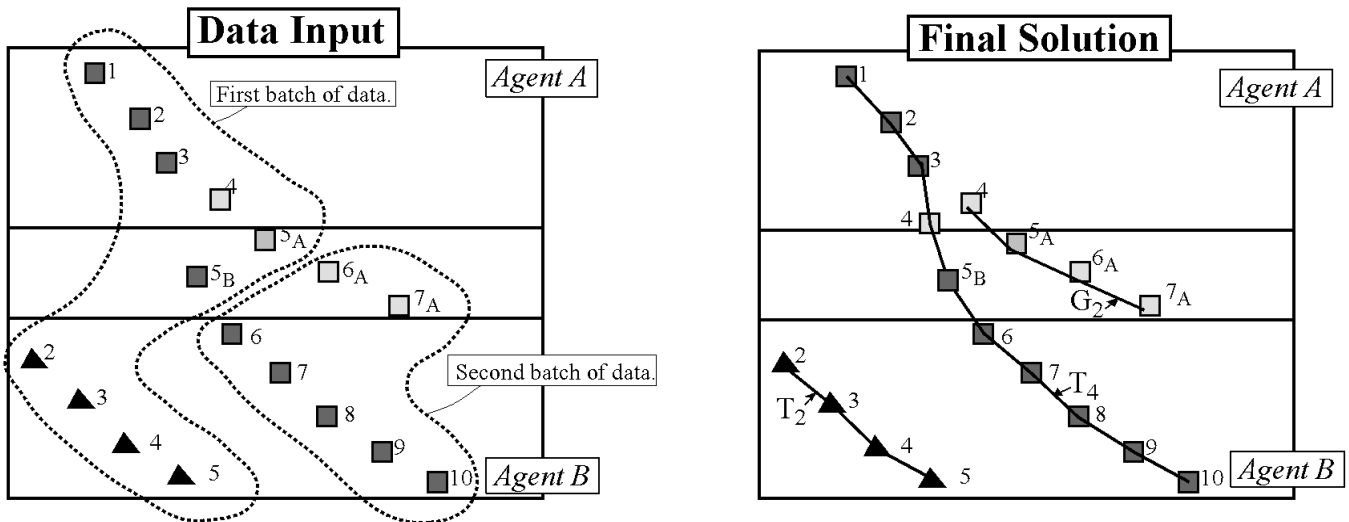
Data Input

Agent A

First batch of data.

1
2
3
4
$5_A$
$5_B$
$6_A$
$7_A$
6
7
8
9
10
2
3
4
5

Second batch of data.

Agent B

Final Solution

Agent A

1
2
3
4
4
$5_A$
$5_B$
$6_A$
$7_A$
$G_2$
6
7
$T_4$
8
9
10
2
$T_2$
3
4
5

Agent B